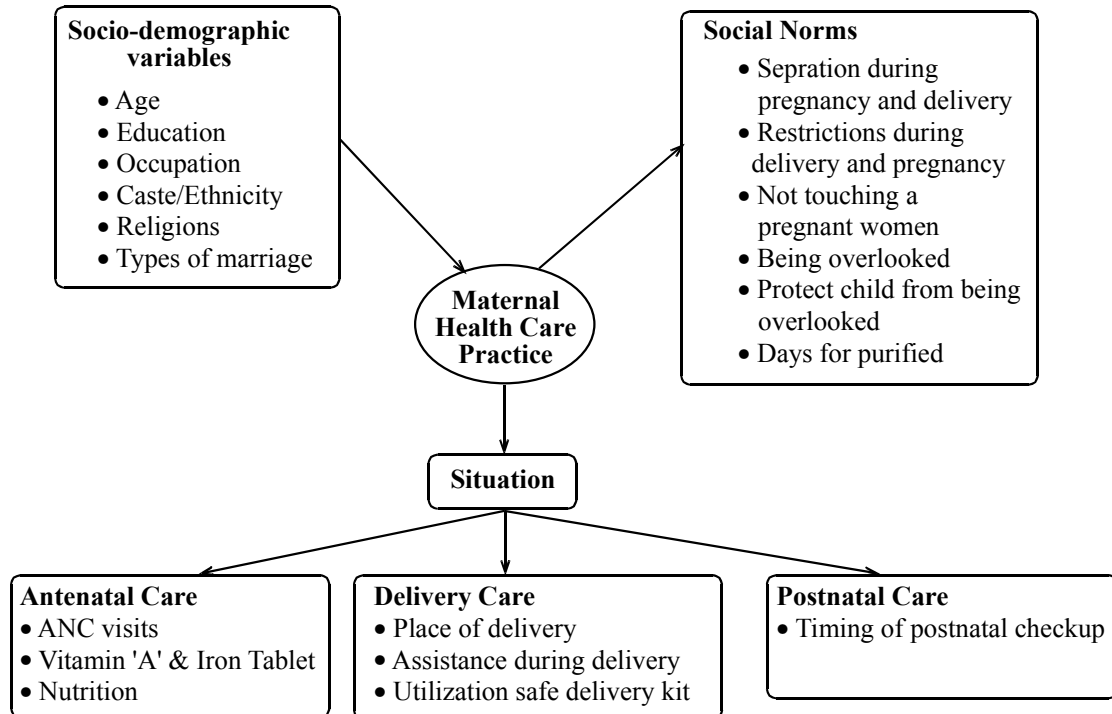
Socio-demographic variables
- Age
- Education
- Occupation
- Caste/Ethnicity
- Religions
- Types of marriage

Social Norms
- Sepration during pregnancy and delivery
- Restrictions during delivery and pregnancy
- Not touching a pregnant women
- Being overlooked
- Protect child from being overlooked
- Days for purified

Maternal Health Care Practice

Situation

Antenatal Care
- ANC visits
- Vitamin 'A' & Iron Tablet
- Nutrition

Delivery Care
- Place of delivery
- Assistance during delivery
- Utilization safe delivery kit

Postnatal Care
- Timing of postnatal checkup